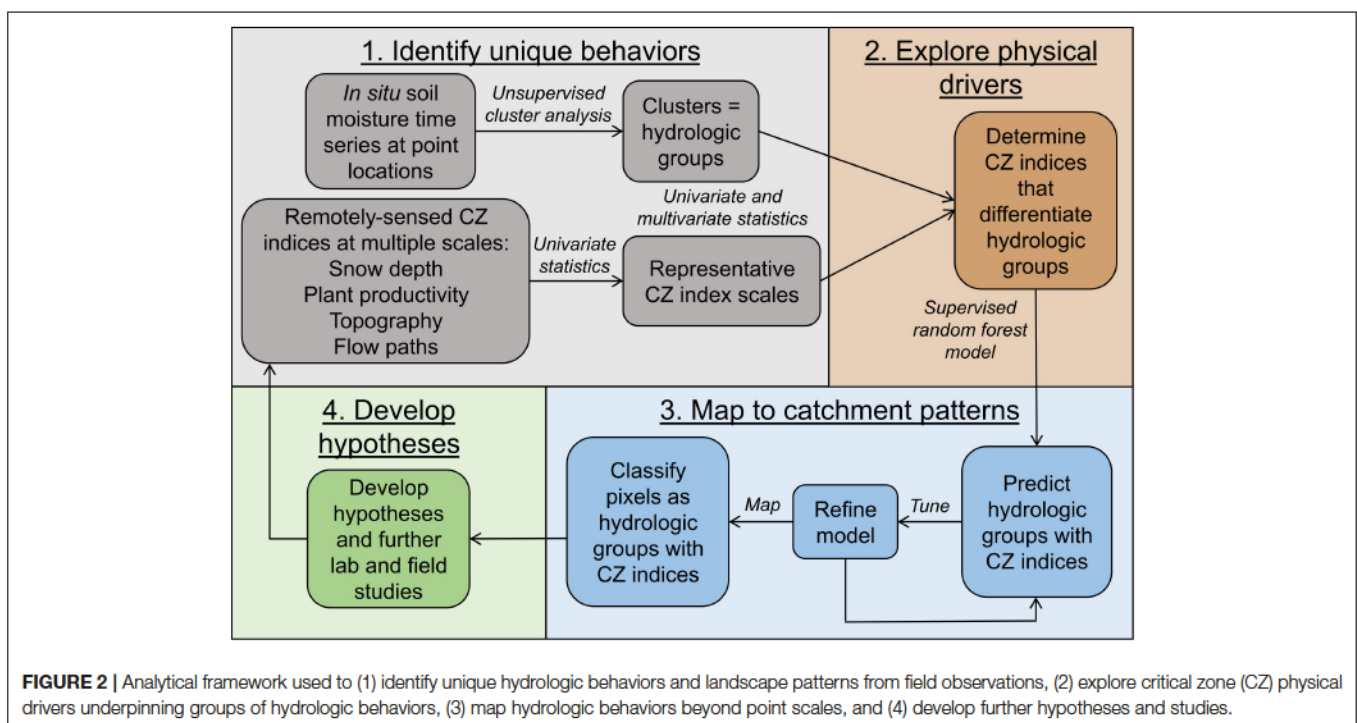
1. Identify unique behaviors

In situ soil moisture time series at point locations

Unsupervised cluster analysis

Clusters = hydrologic groups

Univariate and multivariate statistics

Remotely-sensed CZ indices at multiple scales: Snow depth Plant productivity Topography Flow paths

Univariate statistics

Representative CZ index scales

2. Explore physical drivers

Determine CZ indices that differentiate hydrologic groups

Supervised random forest model

4. Develop hypotheses

Develop hypotheses and further lab and field studies

3. Map to catchment patterns

Classify pixels as hydrologic groups with CZ indices

Map

Refine model

Tune

Predict hydrologic groups with CZ indices

FIGURE 2 | Analytical framework used to (1) identify unique hydrologic behaviors and landscape patterns from field observations, (2) explore critical zone (CZ) physical drivers underpinning groups of hydrologic behaviors, (3) map hydrologic behaviors beyond point scales, and (4) develop further hypotheses and studies.